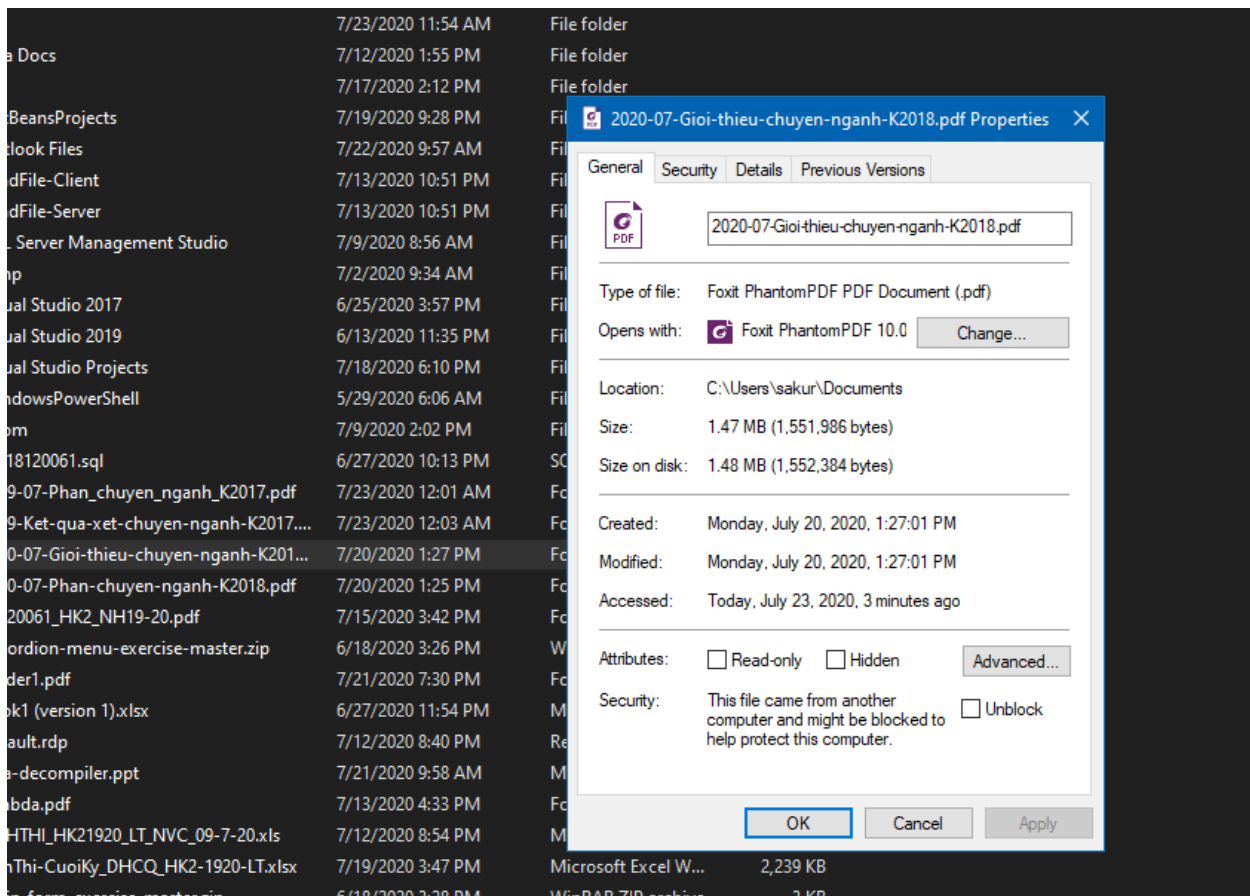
| | 7/23/2020 11:54 AM | File folder | |
|---|---|---|---|
| a Docs | 7/12/2020 1:55 PM | File folder | |
| | 7/17/2020 2:12 PM | File folder | |
| tBeansProjects | 7/19/2020 9:28 PM | Fil | |
| tlook Files | 7/22/2020 9:57 AM | Fil | |
| dFile-Client | 7/13/2020 10:51 PM | Fil | |
| dFile-Server | 7/13/2020 10:51 PM | Fil | |
| Server Management Studio | 7/9/2020 8:56 AM | Fil | |
| np | 7/2/2020 9:34 AM | Fil | |
| ual Studio 2017 | 6/25/2020 3:57 PM | Fil | |
| ual Studio 2019 | 6/13/2020 11:35 PM | Fil | |
| ual Studio Projects | 7/18/2020 6:10 PM | Fil | |
| ndowsPowerShell | 5/29/2020 6:06 AM | Fil | |
| om | 7/9/2020 2:02 PM | Fil | |
| 18120061.sql | 6/27/2020 10:13 PM | SC | |
| 9-07-Phan_chuyen_nganh_K2017.pdf | 7/23/2020 12:01 AM | Fo | |
| 9-Ket-qua-xet-chuyen-nganh-K2017.... | 7/23/2020 12:03 AM | Fo | |
| 0-07-Gioi-thieu-chuyen-nganh-K201... | 7/20/2020 1:27 PM | Fo | |
| 0-07-Phan-chuyen-nganh-K2018.pdf | 7/20/2020 1:25 PM | Fo | |
| 20061_HK2_NH19-20.pdf | 7/15/2020 3:42 PM | Fo | |
| ordion-menu-exercise-master.zip | 6/18/2020 3:26 PM | W | |
| der1.pdf | 7/21/2020 7:30 PM | Fo | |
| k1 (version 1).xlsx | 6/27/2020 11:54 PM | M | |
| ault.rdp | 7/12/2020 8:40 PM | Re | |
| a-decompiler.ppt | 7/21/2020 9:58 AM | M | |
| bda.pdf | 7/13/2020 4:33 PM | Fo | |
| HTHI_HK21920_LT_NVC_09-7-20.xls | 7/12/2020 8:54 PM | M | |
| nThi-CuoiKy_DHCQ_HK2-1920-LT.xlsx | 7/19/2020 3:47 PM | Microsoft Excel W... | 2,239 KB |

2020-07-Gioi-thieu-chuyen-nganh-K2018.pdf Properties ✕

General | Security | Details | Previous Versions

PDF 2020-07-Gioi-thieu-chuyen-nganh-K2018.pdf

Type of file: Foxit PhantomPDF PDF Document (.pdf)
Opens with: Foxit PhantomPDF 10.0 Change...

Location: C:\Users\sakur\Documents
Size: 1.47 MB (1,551,986 bytes)
Size on disk: 1.48 MB (1,552,384 bytes)

Created: Monday, July 20, 2020, 1:27:01 PM
Modified: Monday, July 20, 2020, 1:27:01 PM
Accessed: Today, July 23, 2020, 3 minutes ago

Attributes: Read-only Hidden Advanced...
Security: This file came from another computer and might be blocked to help protect this computer. Unblock

OK Cancel Apply